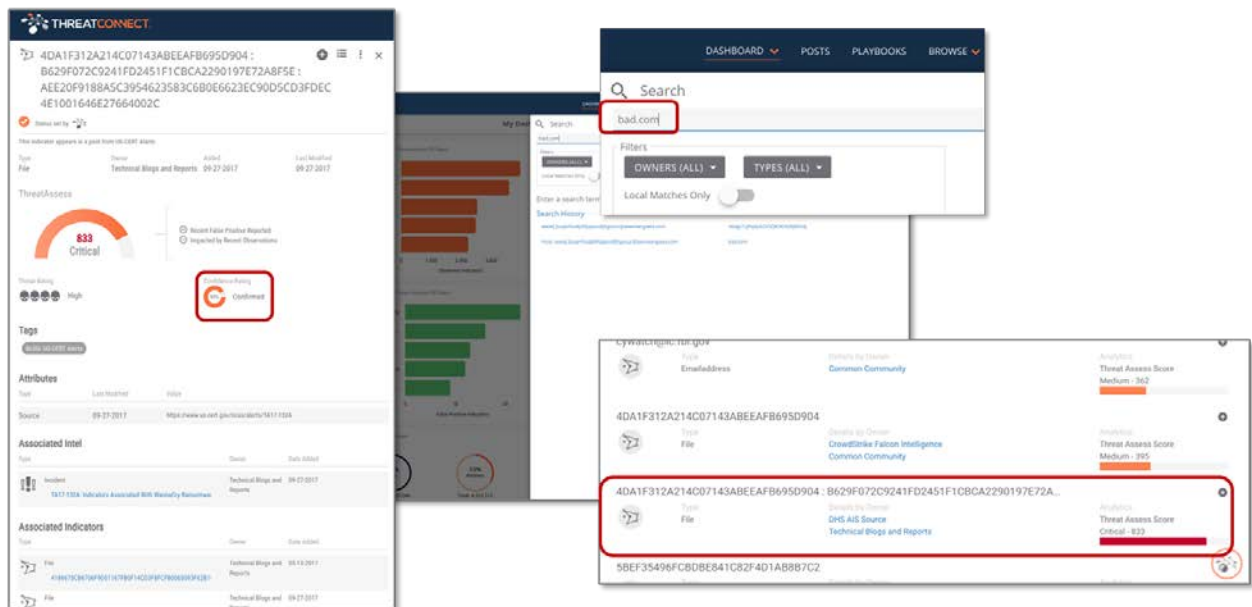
THREATCONNECT

4DA1F312A214C07143ABEEAFB695D904 : B629F072C9241FD2451F1CBCA2290197E72A8F5E : AEE20F9188A5C3954623583C6B0E6623EC90D5CD3FDEC4E1001646E27664002C

Status set by

This indicator appears in a post from US-CERT Alerts

Type
File

Owner
Technical Blogs and Reports

Added
09-27-2017

Last Modified
09-27-2017

ThreatAssess

833
Critical

Recent False Positive Reported
Impacted by Recent Observations

Threat Rating
High

Confidence Rating
Confirmed

Tags

Attributes

Type
Source

Last Modified
09-27-2017

Value
https://www.us-cert.gov/ncas/alerts/TA17-132A

Associated Intel

Type
Incident
TA17-132A: Indicators Associated With WannaCry Ransomware

Owner
Technical Blogs and Reports

Date Added
09-27-2017

Associated Indicators

Type
File

Owner
Technical Blogs and Reports

Date Added

File

DASHBOARD POSTS PLAYBOOKS BROWSE

Search

bad.com

Filters

OWNERS (ALL)

TYPES (ALL)

Local Matches Only

Enter a search term

Search History

cywatch@ic.fbi.gov

Type
EmailAddress

Details by Owner
Common Community

Analytics
Threat Assess Score
Medium - 362

4DA1F312A214C07143ABEEAFB695D904

Type
File

Details by Owner
CrowdStrike Falcon Intelligence
Common Community

Analytics
Threat Assess Score
Medium - 395

4DA1F312A214C07143ABEEAFB695D904 : B629F072C9241FD2451F1CBCA2290197E72A...

Type
File

Details by Owner
DHS AIS Source
Technical Blogs and Reports

Analytics
Threat Assess Score
Critical - 833

5BEF35496FCBDBE841C82F4D1AB8B7C2